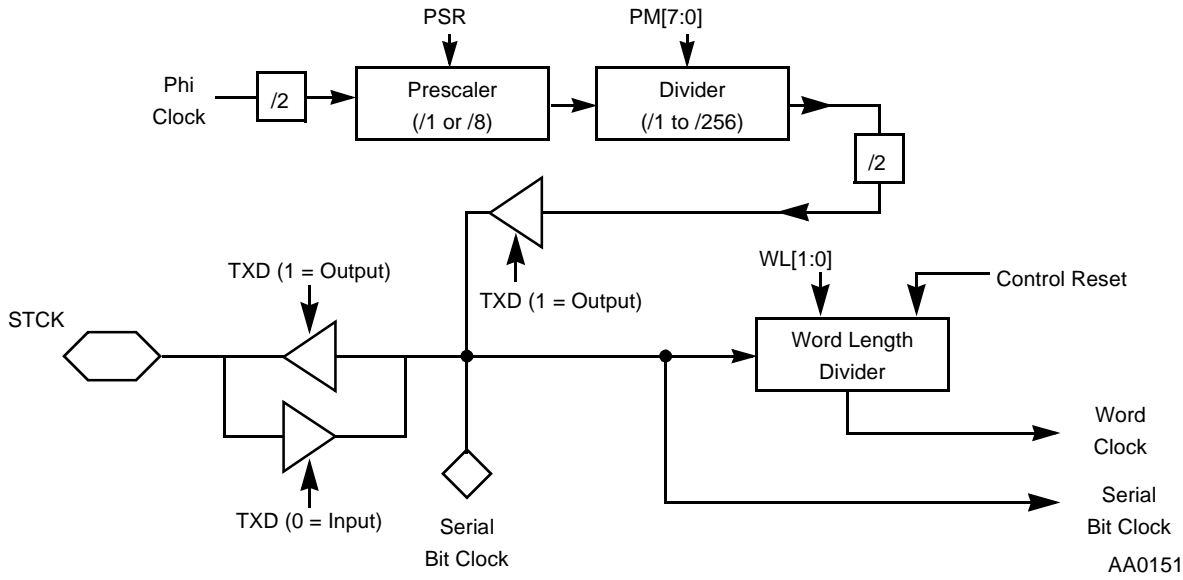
PSR
PM[7:0]
Phi Clock
/2
Prescaler (/1 or /8)
Divider (/1 to /256)
/2
TXD (1 = Output)
TXD (1 = Output)
WL[1:0]
Control Reset
STCK
Word Length Divider
Word Clock
TXD (0 = Input)
Serial Bit Clock
Serial Bit Clock
AA0151